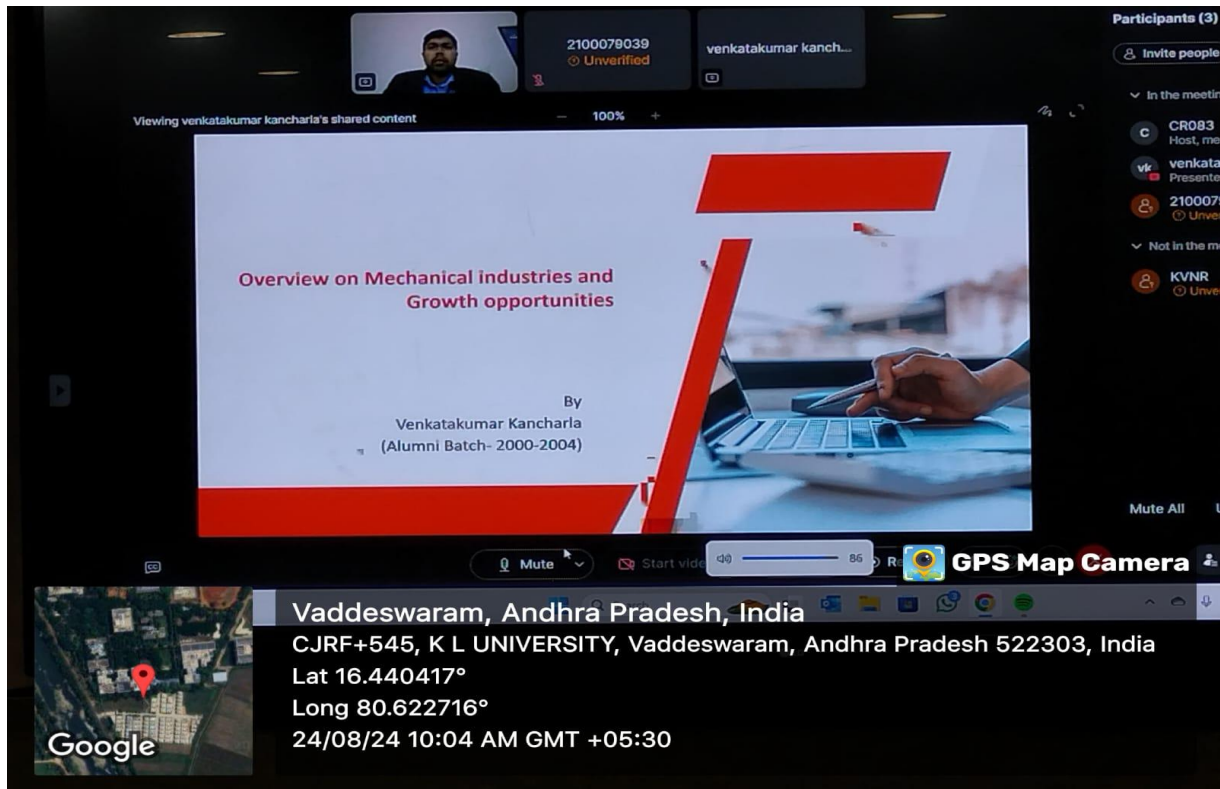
2100079039
Unverified

venkatakumar kanch...

Participants (3)
Invite people
In the meetin
CR083
Host, me
venkata
Presente
210007
Unve
Not in the m
KVNR
Unve

Viewing venkatakumar kancharla's shared content
100%

Overview on Mechanical industries and Growth opportunities

By
Venkatakumar Kancharla
(Alumni Batch- 2000-2004)

Mute All

Mute
Start vide
86
R
GPS Map Camera

Vaddeswaram, Andhra Pradesh, India
CJRF+545, K L UNIVERSITY, Vaddeswaram, Andhra Pradesh 522303, India
Lat 16.440417°
Long 80.622716°
24/08/24 10:04 AM GMT +05:30
Google